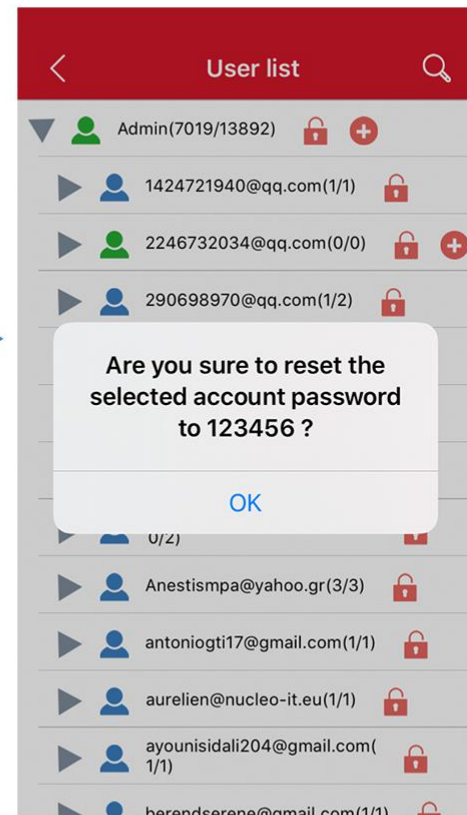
User list

Admin(7019/13892)

1424721940@qq.com(1/1)

2246732034@qq.com(0/0)

290698970@qq.com(1/2)

Are you sure to reset the selected account password to 123456 ?

OK

0/2)

Anestismpa@yahoo.gr(3/3)

antoniogti17@gmail.com(1/1)

aurelien@nucleo-it.eu(1/1)

ayounisidali204@gmail.com(1/1)

berendserene@gmail.com(1/1)